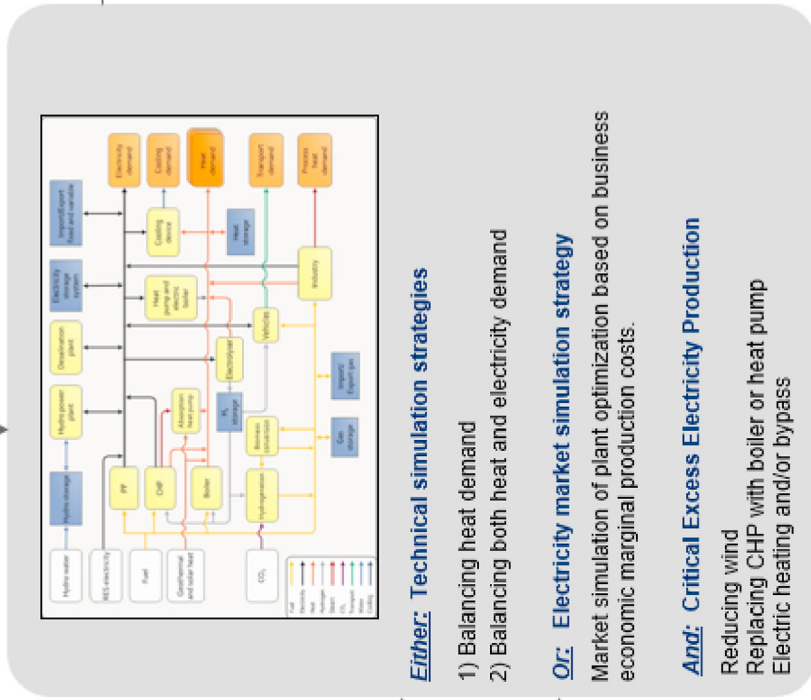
Either: Technical simulation strategies

1) Balancing heat demand
2) Balancing both heat and electricity demand

Or: Electricity market simulation strategy

Market simulation of plant optimization based on business economic marginal production costs.

And: Critical Excess Electricity Production

Reducing wind
Replacing CHP with boiler or heat pump
Electric heating and/or bypass

Hydro water
RES electricity
Fuel
Geothermal and solar heat
$CO_2$
Hydro storage
Hydro power plant
Desalination plant
Electricity storage system
Import/Export fixed and variable
PP
CHP
Boiler
Absorption heat pump
Electrolyser
Heat pump and electric boiler
Cooling device
Heat storage
Hydrogenation
Biomass conversion
$H_2$ storage
Vehicles
Industry
Gas storage
Import/Export gas
Electricity demand
Cooling demand
Heat demand
Transport demand
Process heat demand
Fuel
Electricity
Heat
Hydrogen
Steam
$CO_2$
Transport
Water
Cooling